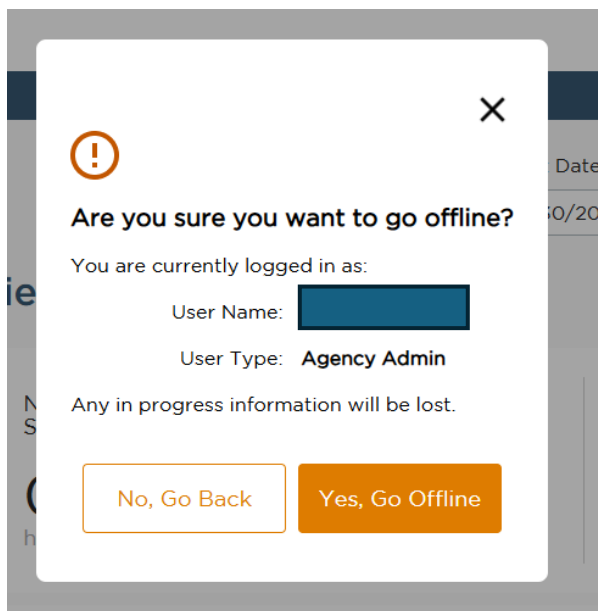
Date
50/20
ie
N
S
h

×

!

Are you sure you want to go offline?

You are currently logged in as:

User Name: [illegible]

User Type: Agency Admin

Any in progress information will be lost.

No, Go Back

Yes, Go Offline